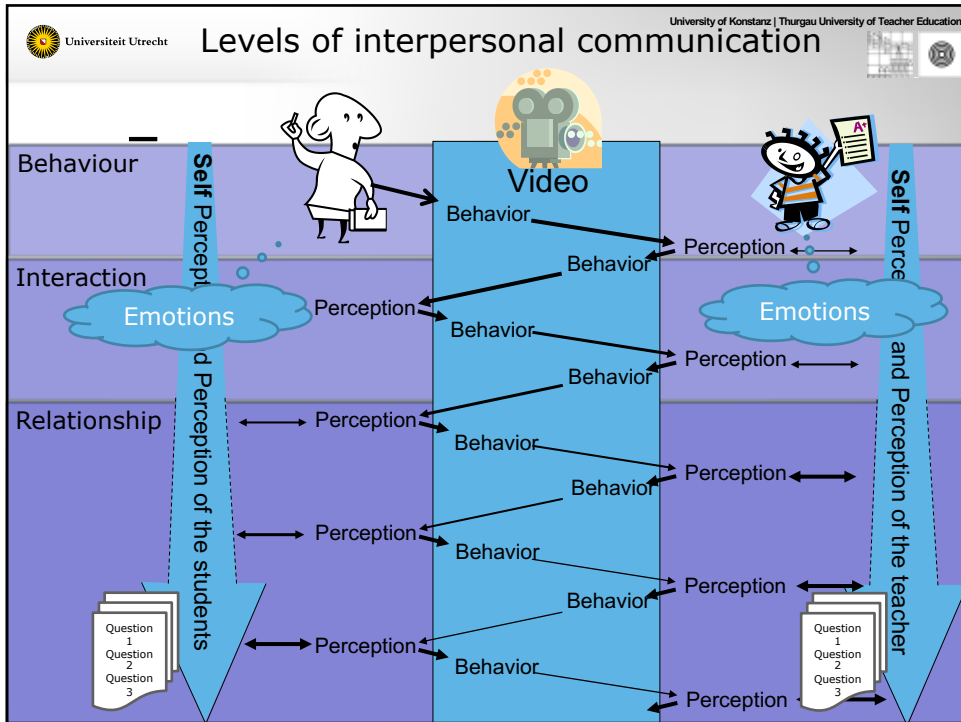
Universiteit Utrecht

Levels of interpersonal communication

University of Konstanz | Thurgau University of Teacher Education

Behaviour

Interaction

Relationship

Self Percept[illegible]d Perception of the students

Video

Behavior

Perception

Behavior

Perception

Behavior

Perception

Behavior

Perception

Behavior

Perception

Behavior

Perception

Behavior

Perception

Behavior

Perception

Behavior

Perception

Behavior

Perception

Emotions

Emotions

Self Perce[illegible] and Perception of the teacher

Question 1
Question 2
Question 3

Question 1
Question 2
Question 3